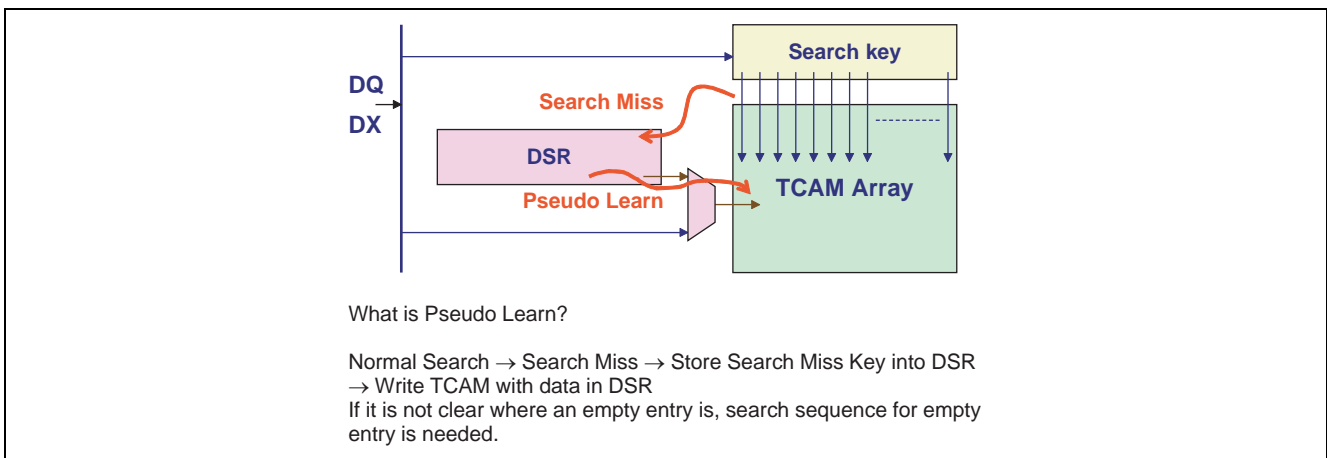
Search key

DQ

DX

Search Miss

DSR

TCAM Array

Pseudo Learn

What is Pseudo Learn?

Normal Search → Search Miss → Store Search Miss Key into DSR → Write TCAM with data in DSR
If it is not clear where an empty entry is, search sequence for empty entry is needed.